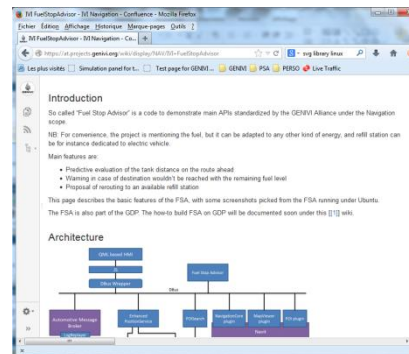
IVI FuelStopAdvisor - IVI Navigation - Confluence - Mozilla Firefox

Fichier Édition Affichage Historique Marque-pages Outils ?

IVI FuelStopAdvisor - IVI Navigation - Co... +

https://at.projects.genivi.org/wiki/display/NAV/IVI+FuelStopAdvisor

svg library linux

Les plus visités Simulation panel for t... Test page for GENIVI ... GENIVI PSA PERSO Live Traffic

Introduction

So called "Fuel Stop Advisor" is a code to demonstrate main APIs standardized by the GENIVI Alliance under the Navigation scope.

NB: For convenience, the project is mentioning the fuel, but it can be adapted to any other kind of energy, and refill station can be for instance dedicated to electric vehicle.

Main features are:

- Predictive evaluation of the tank distance on the route ahead
- Warning in case of destination wouldn't be reached with the remaining fuel level
- Proposal of rerouting to an available refill station

This page describes the basic features of the FSA, with some screenshots picked from the FSA running under Ubuntu.

The FSA is also part of the GDP. The how-to build FSA on GDP will be documented soon under this [[1]] wiki.

Architecture

QML based HMI

DBus Wrapper

Fuel Stop Advisor

DBus

Automotive Message Broker

Enhanced Position Service

POISearch

Navigationcore plugin

Mapviewer plugin

POI plugin

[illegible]